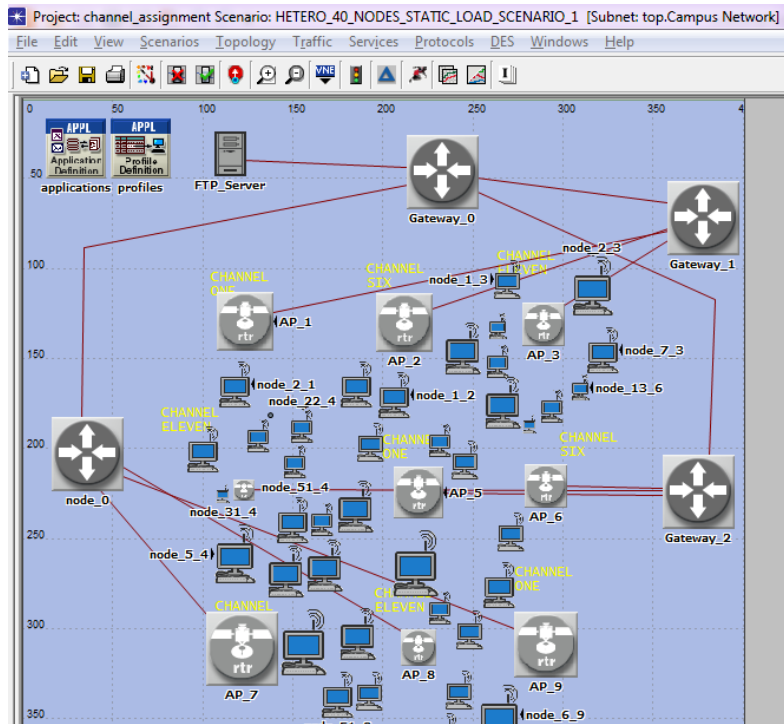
Project: channel_assignment Scenario: HETERO_40_NODES_STATIC_LOAD_SCENARIO_1 [Subnet: top.Campus Network]

File Edit View Scenarios Topology Traffic Services Protocols DES Windows Help

0 50 100 150 200 250 300 350

50 100 150 200 250 300 350

APPL Application Definition applications

APPL Profile Definition profiles

FTP_Server

Gateway_0

Gateway_1

node_2_3

CHANNEL ELEVEN

CHANNEL SIX

node_1_3

CHANNEL ONE

AP_1

AP_2

AP_3

node_7_3

node_2_1

node_22_4

node_1_2

node_13_6

CHANNEL ELEVEN

CHANNEL ONE

CHANNEL SIX

node_0

node_51_4

AP_5

AP_6

Gateway_2

node_31_4

node_5_4

CHANNEL ONE

CHANNEL

CHANNEL ELEVEN

AP_7

AP_8

AP_9

node_6_9